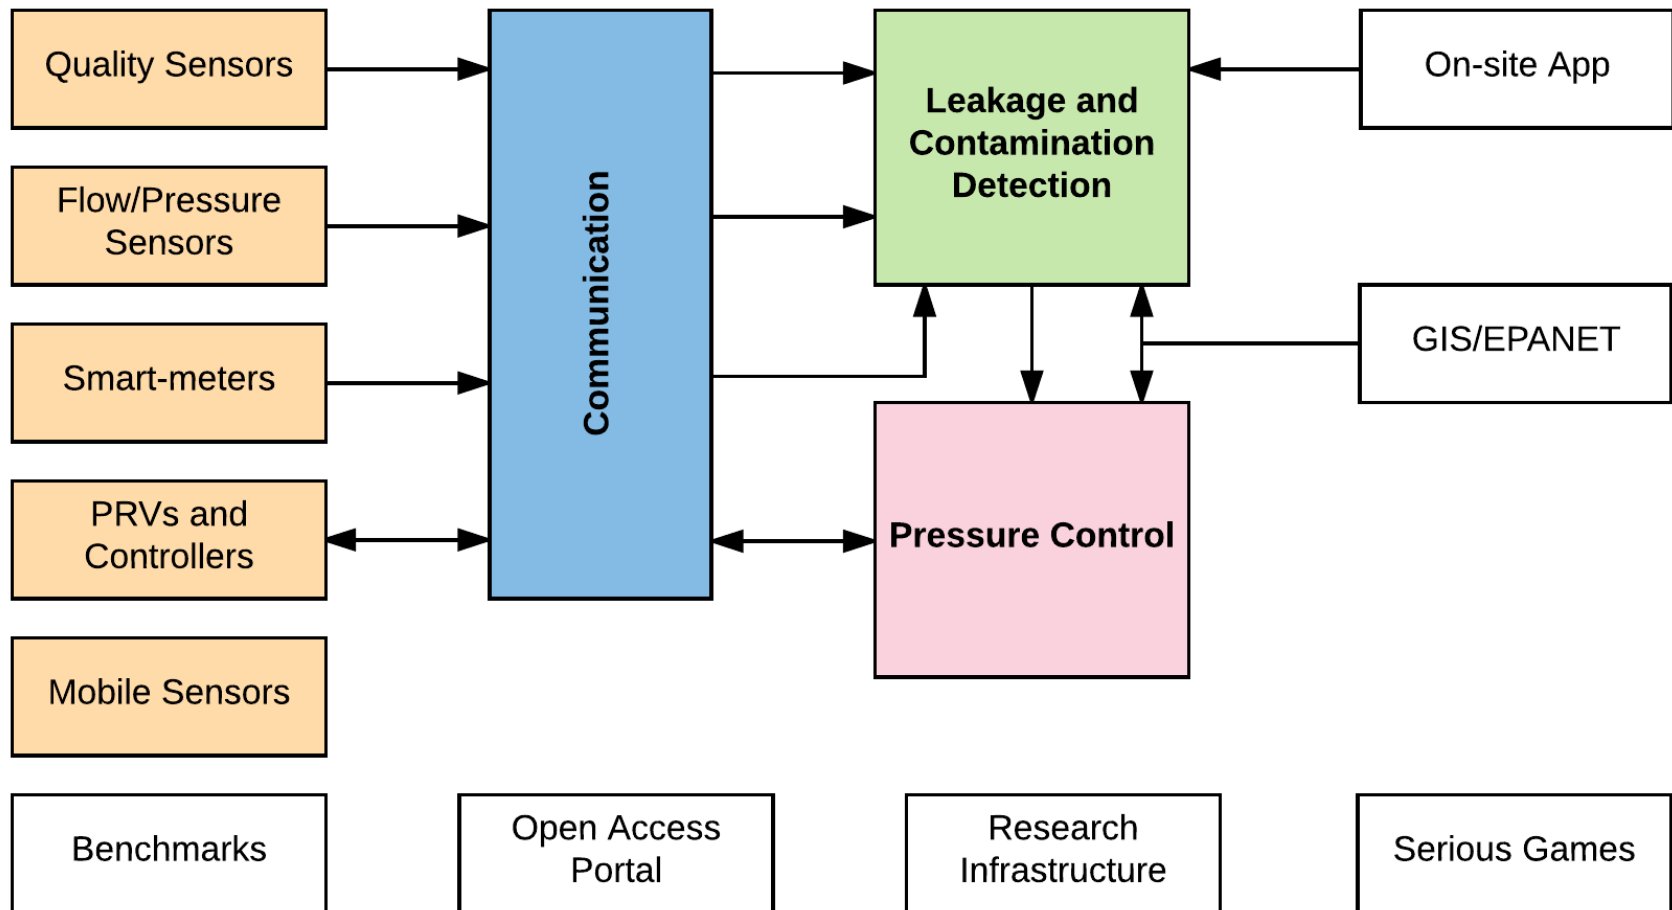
Quality Sensors

Flow/Pressure Sensors

Smart-meters

PRVs and Controllers

Mobile Sensors

Communication

Leakage and Contamination Detection

On-site App

GIS/EPANET

Pressure Control

Benchmarks

Open Access Portal

Research Infrastructure

Serious Games